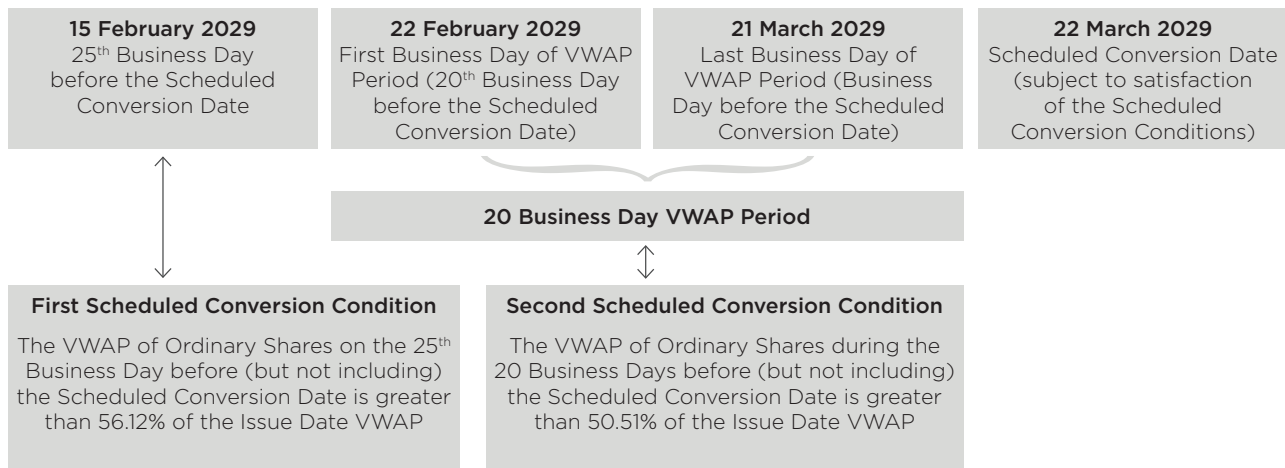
**15 February 2029**
25$^{th}$ Business Day before the Scheduled Conversion Date

**22 February 2029**
First Business Day of VWAP Period (20$^{th}$ Business Day before the Scheduled Conversion Date)

**21 March 2029**
Last Business Day of VWAP Period (Business Day before the Scheduled Conversion Date)

**22 March 2029**
Scheduled Conversion Date (subject to satisfaction of the Scheduled Conversion Conditions)

**20 Business Day VWAP Period**

**First Scheduled Conversion Condition**
The VWAP of Ordinary Shares on the 25$^{th}$ Business Day before (but not including) the Scheduled Conversion Date is greater than 56.12% of the Issue Date VWAP

**Second Scheduled Conversion Condition**
The VWAP of Ordinary Shares during the 20 Business Days before (but not including) the Scheduled Conversion Date is greater than 50.51% of the Issue Date VWAP